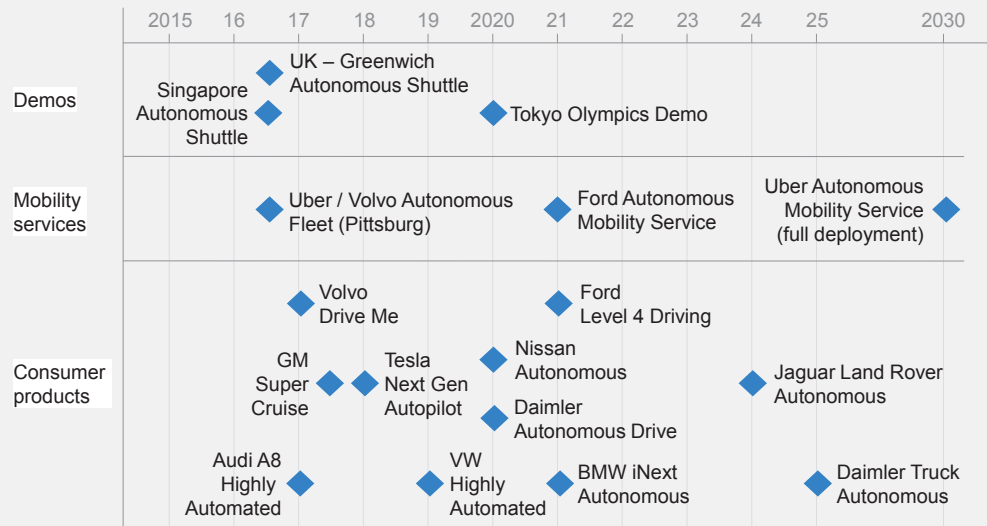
| | 2015 | 16 | 17 | 18 | 19 | 2020 | 21 | 22 | 23 | 24 | 25 | 2030 |
|---|---|---|---|---|---|---|---|---|---|---|---|---|

Demos

UK – Greenwich Autonomous Shuttle

Singapore Autonomous Shuttle

Tokyo Olympics Demo

Mobility services

Uber / Volvo Autonomous Fleet (Pittsburg)

Ford Autonomous Mobility Service

Uber Autonomous Mobility Service (full deployment)

Consumer products

Volvo Drive Me

Ford Level 4 Driving

GM Super Cruise

Tesla Next Gen Autopilot

Nissan Autonomous

Daimler Autonomous Drive

Jaguar Land Rover Autonomous

Audi A8 Highly Automated

VW Highly Automated

BMW iNext Autonomous

Daimler Truck Autonomous